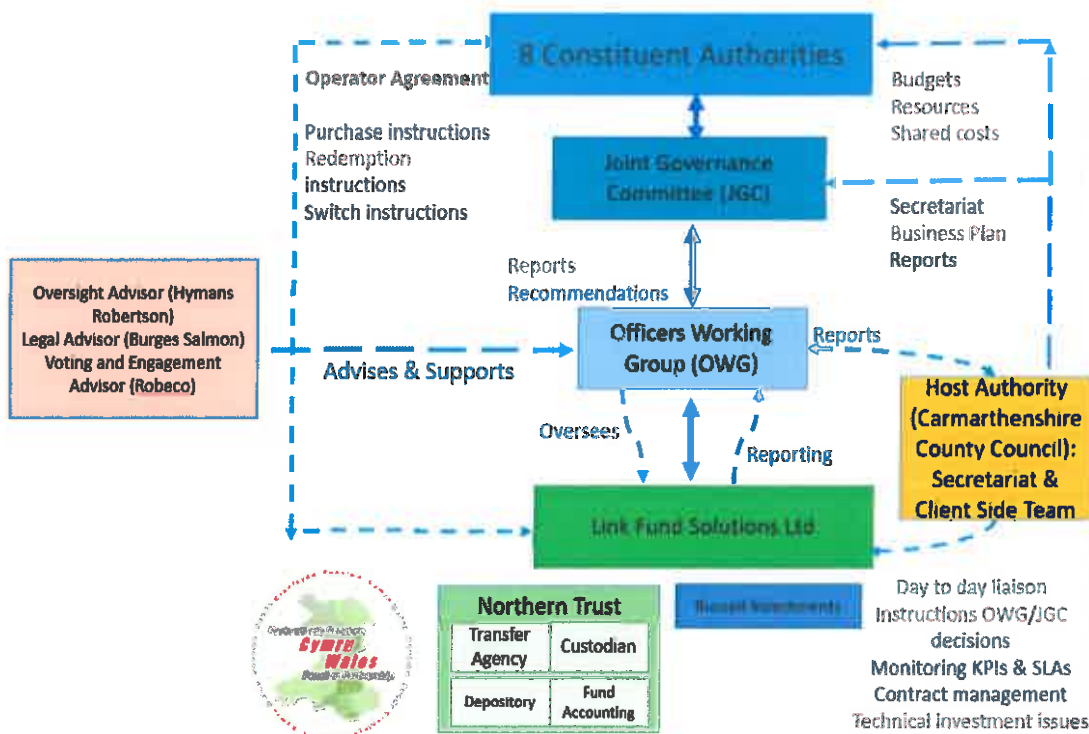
8 Constituent Authorities

Operator Agreement

Purchase instructions
Redemption instructions
Switch instructions

Budgets
Resources
Shared costs

Joint Governance Committee (JGC)

Secretariat
Business Plan
Reports

Reports
Recommendations

Oversight Advisor (Hymans Robertson)
Legal Advisor (Burges Salmon)
Voting and Engagement Advisor (Robeco)

Advises & Supports

Officers Working Group (OWG)

Reports

Host Authority (Carmarthenshire County Council): Secretariat & Client Side Team

Oversees

Reporting

Link Fund Solutions Ltd

Northern Trust

| Transfer Agency | Custodian |
|---|---|
| Depository | Fund Accounting |

Russell Investments

Day to day liaison
Instructions OWG/JGC decisions
Monitoring KPIs & SLAs
Contract management
Technical investment issues

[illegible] Cymru Wales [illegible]